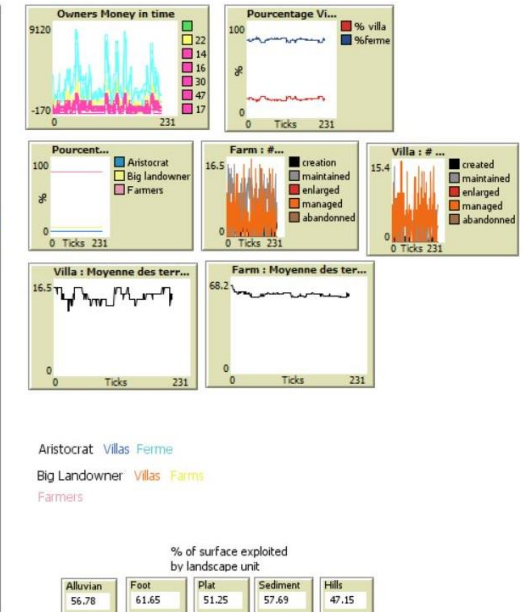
Owners Money in time
9120
-170
0
231
22
14
16
30
47
17

Pourcentage Vi...
% villa
%ferme
100
%
0
0
Ticks
231

Pourcent...
Aristocrat
Big landowner
Farmers
100
%
0
0
Ticks
231

Farm : #...
creation
maintained
enlarged
managed
abandonned
16.5
0
0
Ticks
231

Villa : # ...
created
maintained
enlarged
managed
abandonned
15.4
0
0
Ticks
231

Villa : Moyenne des terr...
16.5
0
0
Ticks
231

Farm : Moyenne des ter...
68.2
0
0
Ticks
231

Aristocrat Villas Ferme

Big Landowner Villas Farms

Farmers

% of surface exploited by landscape unit

| Alluvian | Foot | Plat | Sediment | Hills |
|---|---|---|---|---|
| 56.78 | 61.65 | 51.25 | 57.69 | 47.15 |